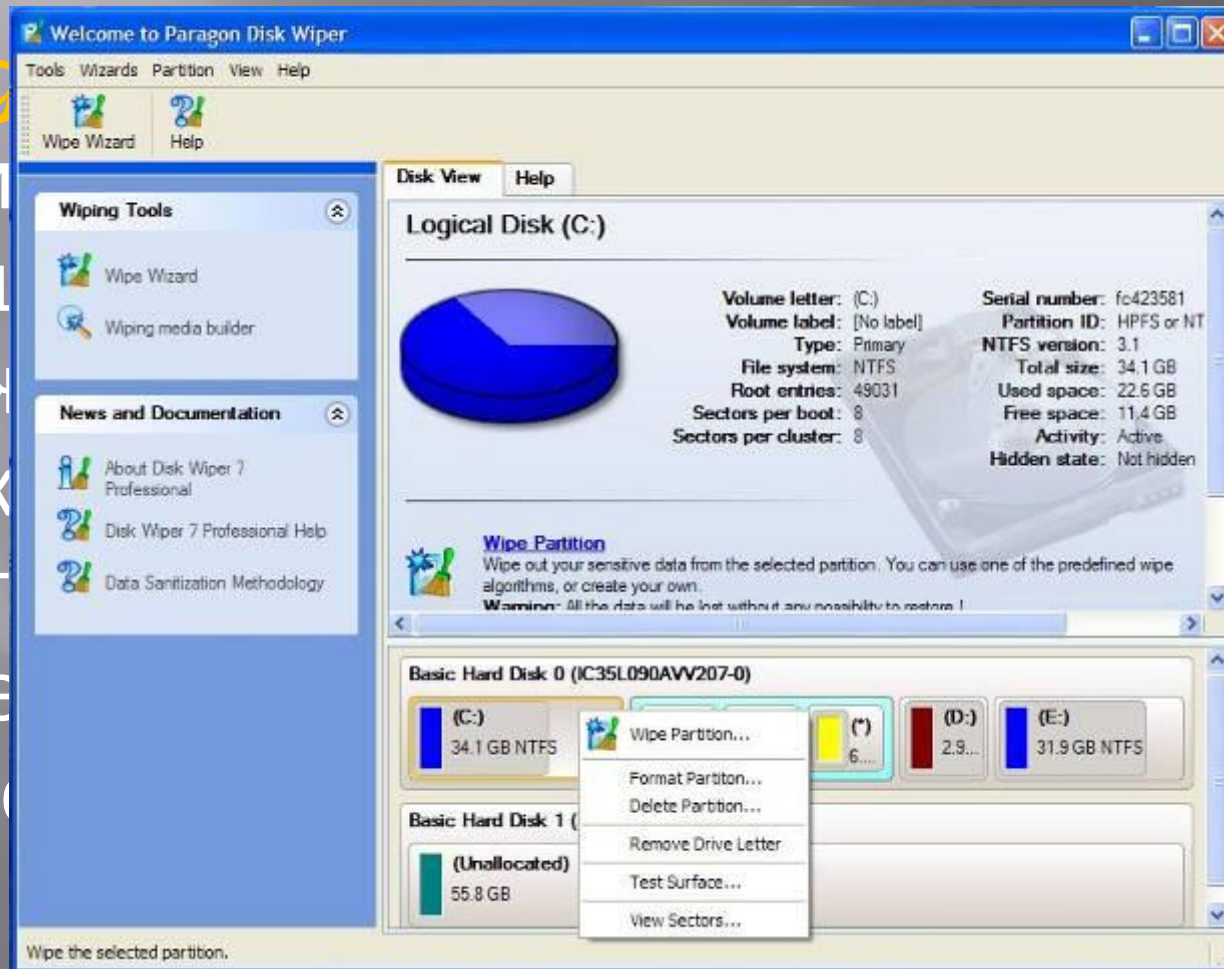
Welcome to Paragon Disk Wiper

Tools Wizards Partition View Help

Wipe Wizard Help

Wiping Tools

Wipe Wizard

Wiping media builder

News and Documentation

About Disk Wiper 7 Professional

Disk Wiper 7 Professional Help

Data Sanitization Methodology

Disk View Help

Logical Disk (C:)

Volume letter: (C:)
Volume label: [No label]
Type: Primary
File system: NTFS
Root entries: 49031
Sectors per boot: 8
Sectors per cluster: 8

Serial number: fc423581
Partition ID: HPFS or NT
NTFS version: 3.1
Total size: 34.1 GB
Used space: 22.6 GB
Free space: 11.4 GB
Activity: Active
Hidden state: Not hidden

Wipe Partition
Wipe out your sensitive data from the selected partition. You can use one of the predefined wipe algorithms, or create your own.
Warning: All the data will be lost without any possibility to restore !

Basic Hard Disk 0 (IC35L090AVV207-0)

(C:)
34.1 GB NTFS

(*)
6...

(D:)
2.9...

(E:)
31.9 GB NTFS

Wipe Partition...
Format Partiton...
Delete Partition...
Remove Drive Letter
Test Surface...
View Sectors...

Basic Hard Disk 1 (

(Unallocated)
55.8 GB

Wipe the selected partition.